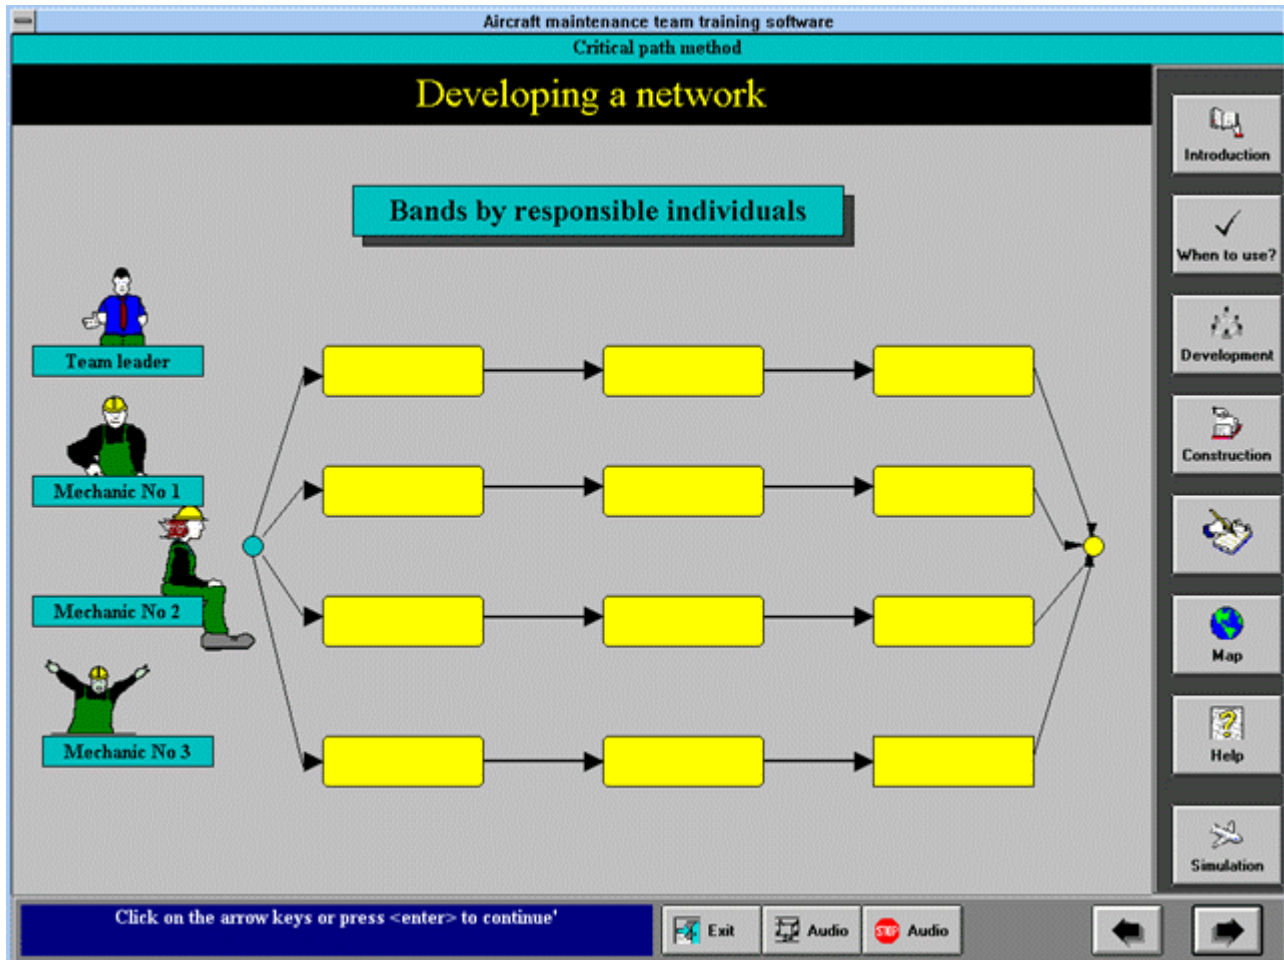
Aircraft maintenance team training software

Critical path method

Developing a network

Bands by responsible individuals

Team leader

Mechanic No 1

Mechanic No 2

Mechanic No 3

Introduction

When to use?

Development

Construction

Map

Help

Simulation

Click on the arrow keys or press <enter> to continue'

Exit

Audio

STOP Audio